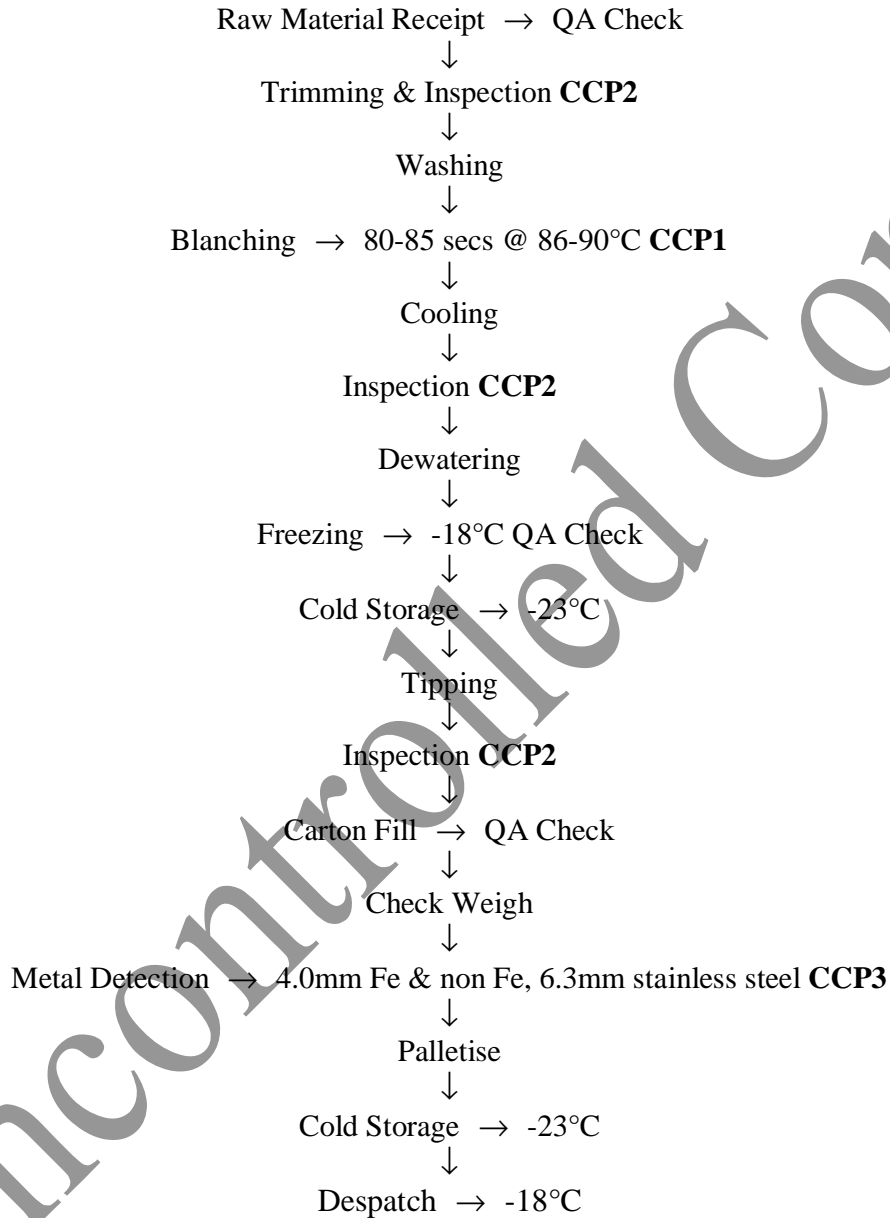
Raw Material Receipt → QA Check
↓
Trimming & Inspection **CCP2**
↓
Washing
↓
Blanching → 80-85 secs @ 86-90°C **CCP1**
↓
Cooling
↓
Inspection **CCP2**
↓
Dewatering
↓
Freezing → -18°C QA Check
↓
Cold Storage → -23°C
↓
Tipping
↓
Inspection **CCP2**
↓
Carton Fill → QA Check
↓
Check Weigh
↓
Metal Detection → 4.0mm Fe & non Fe, 6.3mm stainless steel **CCP3**
↓
Palletise
↓
Cold Storage → -23°C
↓
Despatch → -18°C

Uncontrolled Co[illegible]